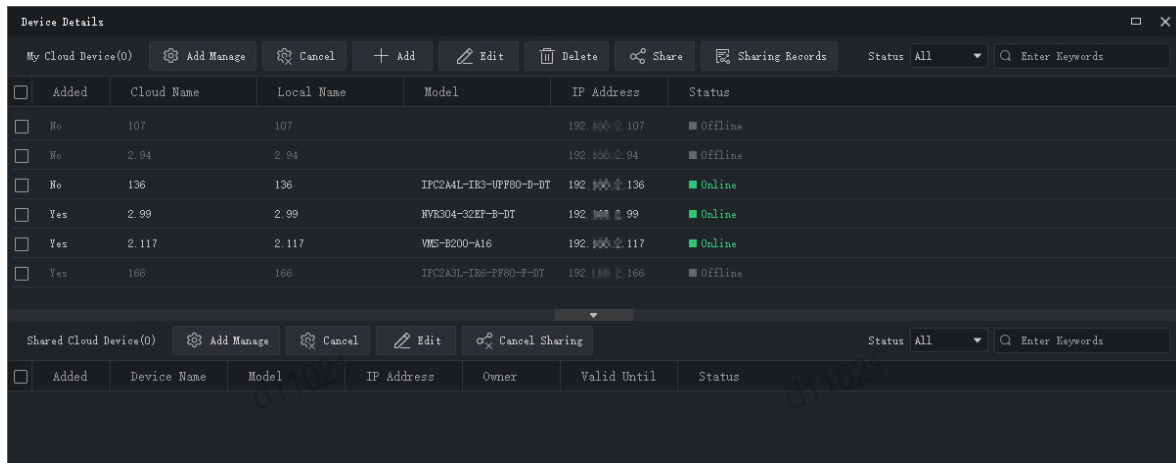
Device Details

My Cloud Device(0) Add Manage Cancel + Add Edit Delete Share Sharing Records Status All Enter Keywords

| Added | Cloud Name | Local Name | Model | IP Address | Status |
|---|---|---|---|---|---|
| No | 107 | 107 | | 192.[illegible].107 | Offline |
| No | 2.94 | 2.94 | | 192.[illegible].94 | Offline |
| No | 136 | 136 | IPC2A4L-IR3-UPF80-D-DT | 192.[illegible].136 | Online |
| Yes | 2.99 | 2.99 | NVR304-32EP-B-DT | 192.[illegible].99 | Online |
| Yes | 2.117 | 2.117 | VMS-B200-A16 | 192.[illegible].117 | Online |
| Yes | 166 | 166 | IPC2A3L-IR6-PF80-F-DT | 192.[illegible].166 | Offline |

Shared Cloud Device(0) Add Manage Cancel Edit Cancel Sharing Status All Enter Keywords

| Added | Device Name | Model | IP Address | Owner | Valid Until | Status |
|---|---|---|---|---|---|---|

d11021 d11021